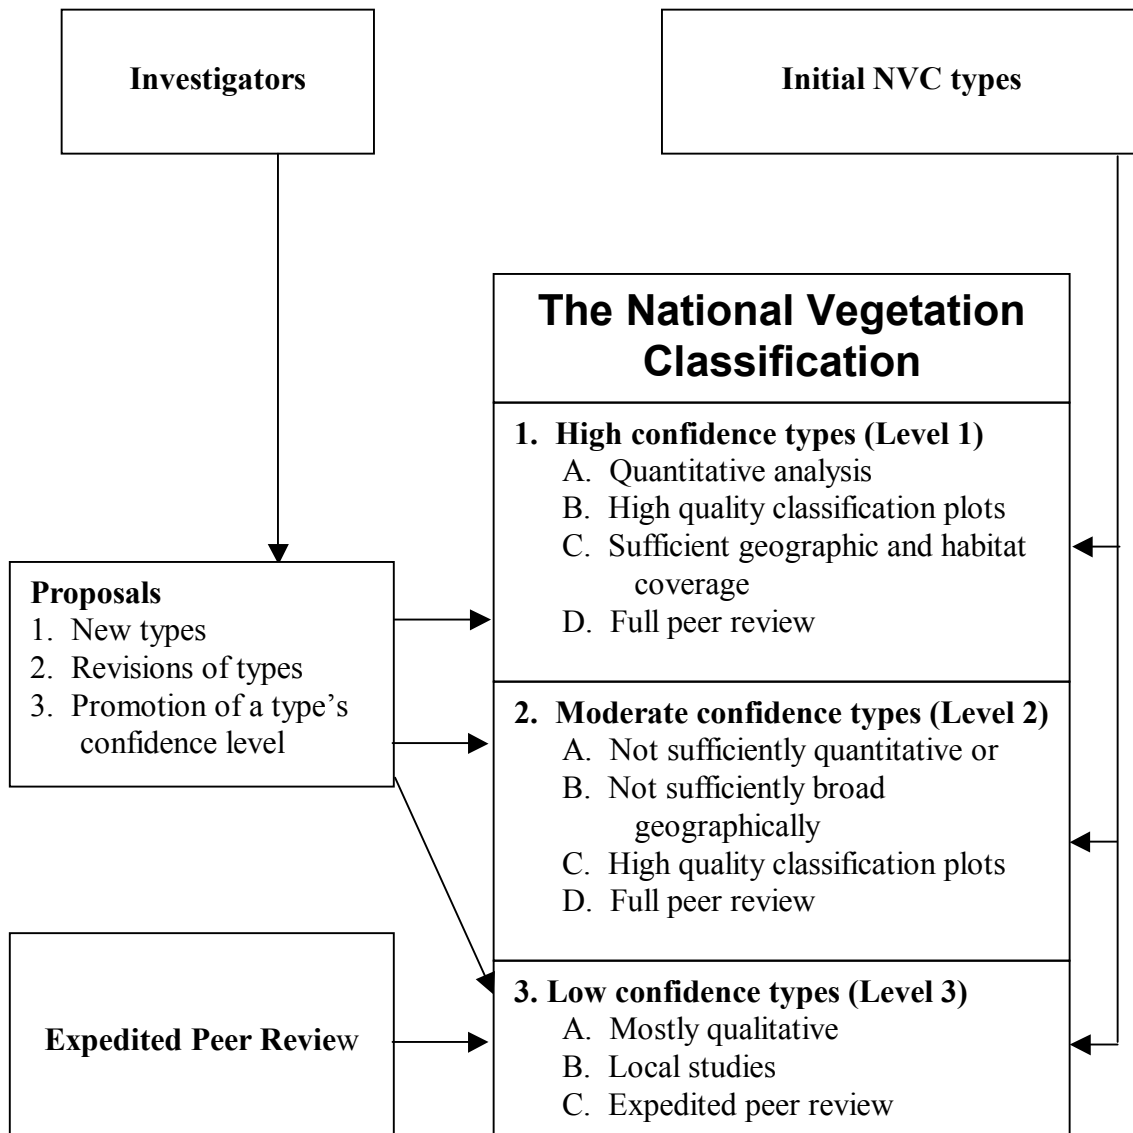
Investigators

Initial NVC types

The National Vegetation Classification

1. High confidence types (Level 1)
A. Quantitative analysis
B. High quality classification plots
C. Sufficient geographic and habitat coverage
D. Full peer review

Proposals
1. New types
2. Revisions of types
3. Promotion of a type's confidence level

2. Moderate confidence types (Level 2)
A. Not sufficiently quantitative or
B. Not sufficiently broad geographically
C. High quality classification plots
D. Full peer review

Expedited Peer Review

3. Low confidence types (Level 3)
A. Mostly qualitative
B. Local studies
C. Expedited peer review